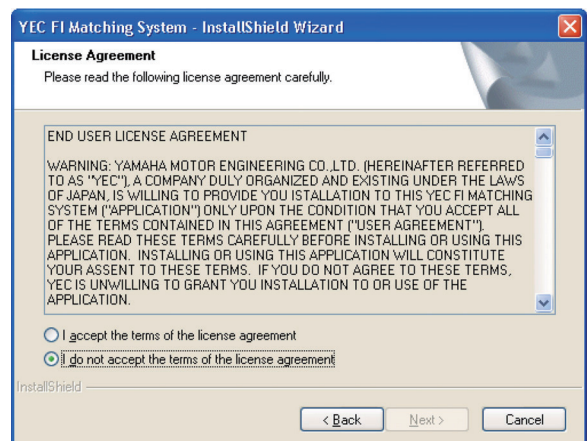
YEC FI Matching System - InstallShield Wizard

License Agreement

Please read the following license agreement carefully.

END USER LICENSE AGREEMENT

WARNING: YAMAHA MOTOR ENGINEERING CO.,LTD. (HEREINAFTER REFERRED TO AS "YEC"), A COMPANY DULY ORGANIZED AND EXISTING UNDER THE LAWS OF JAPAN, IS WILLING TO PROVIDE YOU ISTALLATION TO THIS YEC FI MATCHING SYSTEM ("APPLICATION") ONLY UPON THE CONDITION THAT YOU ACCEPT ALL OF THE TERMS CONTAINED IN THIS AGREEMENT ("USER AGREEMENT"). PLEASE READ THESE TERMS CAREFULLY BEFORE INSTALLING OR USING THIS APPLICATION. INSTALLING OR USING THIS APPLICATION WILL CONSTITUTE YOUR ASSENT TO THESE TERMS. IF YOU DO NOT AGREE TO THESE TERMS, YEC IS UNWILLING TO GRANT YOU INSTALLATION TO OR USE OF THE APPLICATION.

I accept the terms of the license agreement

I do not accept the terms of the license agreement

InstallShield

< Back

Next >

Cancel